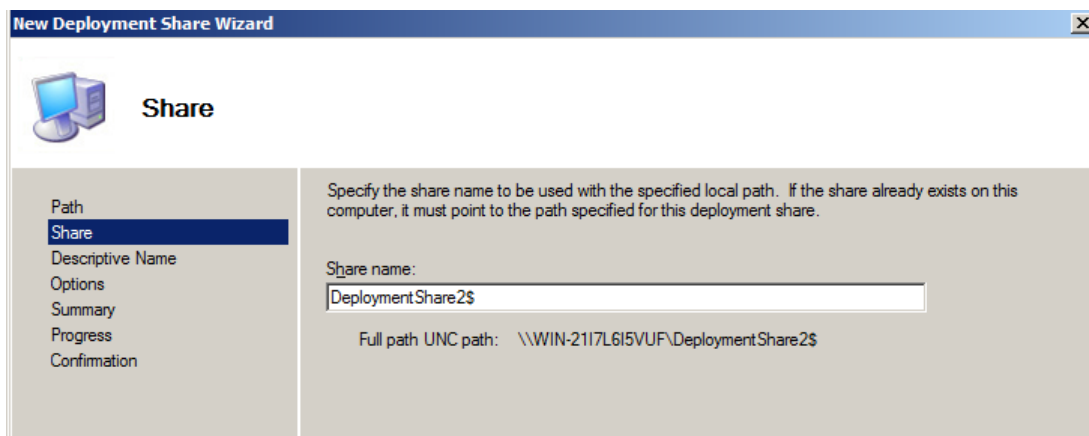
New Deployment Share Wizard

Share

Path
Share
Descriptive Name
Options
Summary
Progress
Confirmation

Specify the share name to be used with the specified local path. If the share already exists on this computer, it must point to the path specified for this deployment share.

Share name:

DeploymentShare2$

Full path UNC path: \\WIN-21I7L6I5VUF\DeploymentShare2$